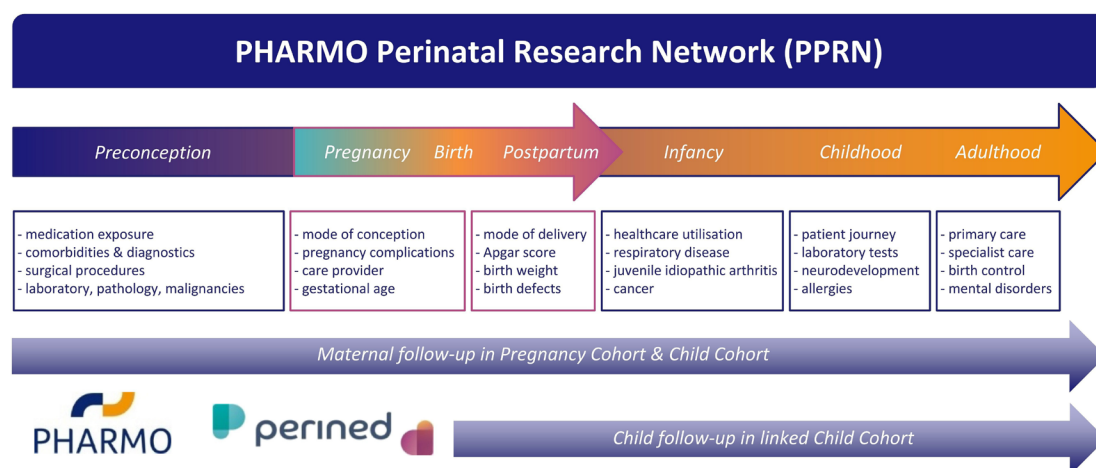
PHARMO Perinatal Research Network (PPRN)

Preconception

Pregnancy

Birth

Postpartum

Infancy

Childhood

Adulthood

- medication exposure
- comorbidities & diagnostics
- surgical procedures
- laboratory, pathology, malignancies

- mode of conception
- pregnancy complications
- care provider
- gestational age

- mode of delivery
- Apgar score
- birth weight
- birth defects

- healthcare utilisation
- respiratory disease
- juvenile idiopathic arthritis
- cancer

- patient journey
- laboratory tests
- neurodevelopment
- allergies

- primary care
- specialist care
- birth control
- mental disorders

Maternal follow-up in Pregnancy Cohort & Child Cohort

PHARMO

perined

Child follow-up in linked Child Cohort